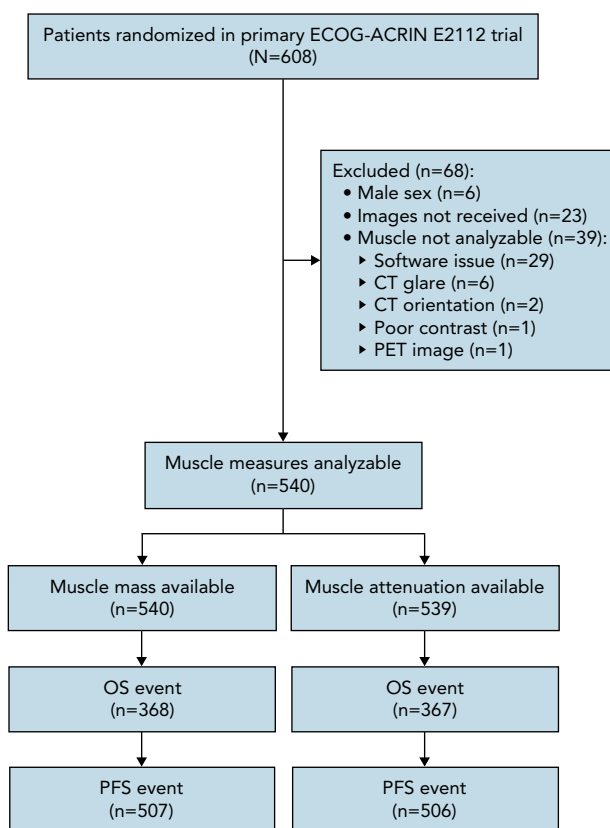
Patients randomized in primary ECOG-ACRIN E2112 trial (N=608)

Excluded (n=68):
• Male sex (n=6)
• Images not received (n=23)
• Muscle not analyzable (n=39):
‣ Software issue (n=29)
‣ CT glare (n=6)
‣ CT orientation (n=2)
‣ Poor contrast (n=1)
‣ PET image (n=1)

Muscle measures analyzable (n=540)

Muscle mass available (n=540)

OS event (n=368)

PFS event (n=507)

Muscle attenuation available (n=539)

OS event (n=367)

PFS event (n=506)